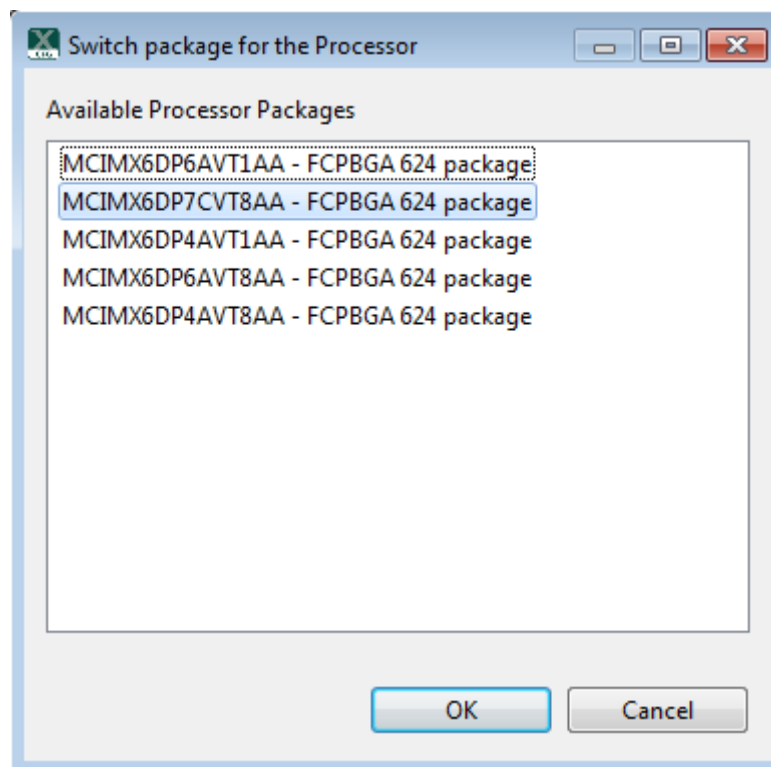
Switch package for the Processor

Available Processor Packages

MCIMX6DP6AVT1AA - FCPBGA 624 package
MCIMX6DP7CVT8AA - FCPBGA 624 package
MCIMX6DP4AVT1AA - FCPBGA 624 package
MCIMX6DP6AVT8AA - FCPBGA 624 package
MCIMX6DP4AVT8AA - FCPBGA 624 package

OK
Cancel